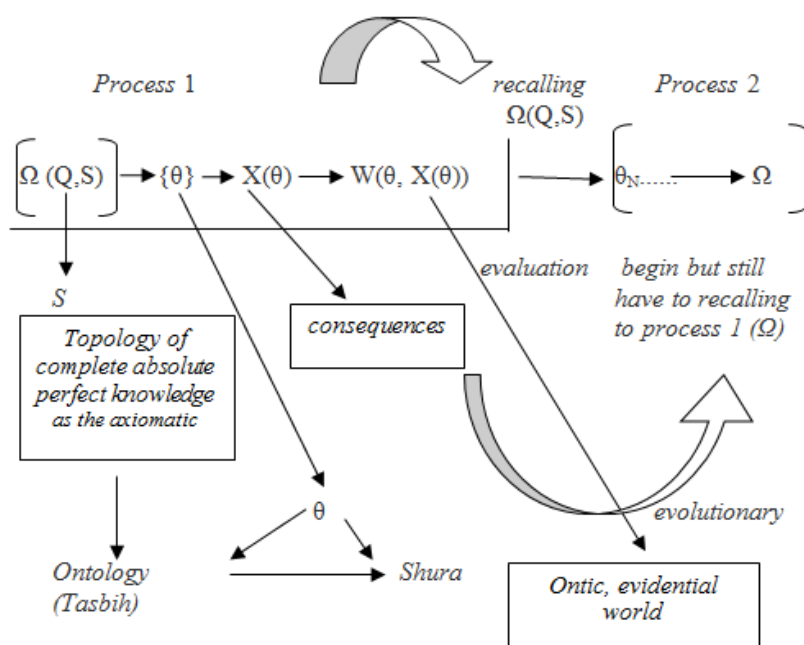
Process 1

recalling
$\Omega(Q,S)$

Process 2

$\Omega(Q,S)$ → $\{\theta\}$ → $X(\theta)$ → $W(\theta, X(\theta))$

$\theta_N$...... → $\Omega$

S

evaluation

begin but still have to recalling to process 1 ($\Omega$)

Topology of complete absolute perfect knowledge as the axiomatic

consequences

$\theta$

evolutionary

Ontology (Tasbih)

Shura

Ontic, evidential world